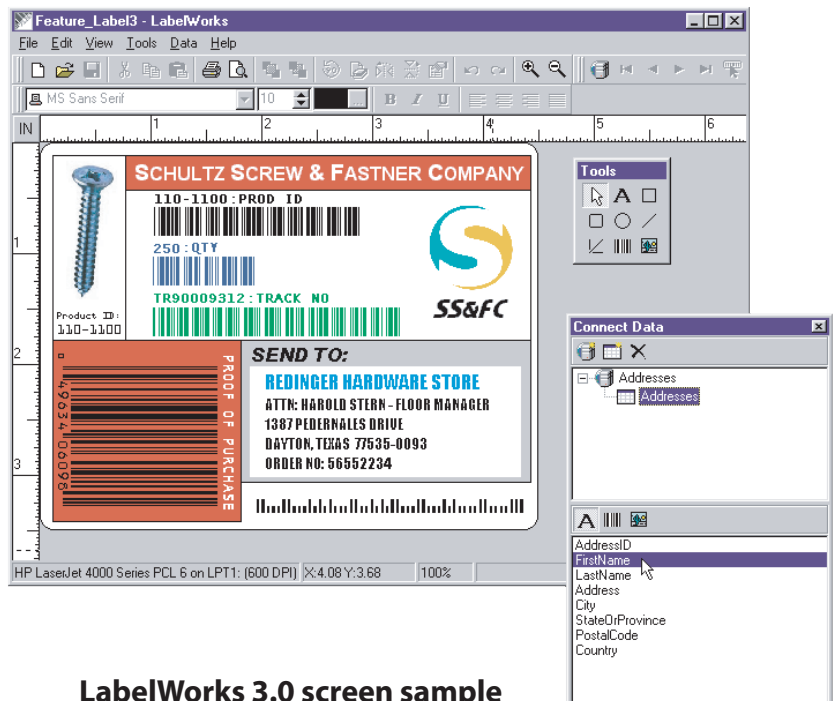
Feature_Label3 - LabelWorks

File Edit View Tools Data Help

MS Sans Serif 10

IN 1 2 3 4 5 6

SCHULTZ SCREW & FASTNER COMPANY

110-1100:PROD ID

250:QTY

TR90009312:TRACK NO

SS&FC

Product ID: 110-1100

PROOF OF PURCHASE

496341006986

SEND TO:

REDINGER HARDWARE STORE
ATTN: HAROLD STERN - FLOOR MANAGER
1387 PEDERNALES DRIVE
DAYTON, TEXAS 77535-0093
ORDER NO: 56552234

Tools

Connect Data

Addresses
Addresses

AddressID
FirstName
LastName
Address
City
StateOrProvince
PostalCode
Country

HP LaserJet 4000 Series PCL 6 on LPT1: (600 DPI) X:4.08 Y:3.68 100%

LabelWorks 3.0 screen sample